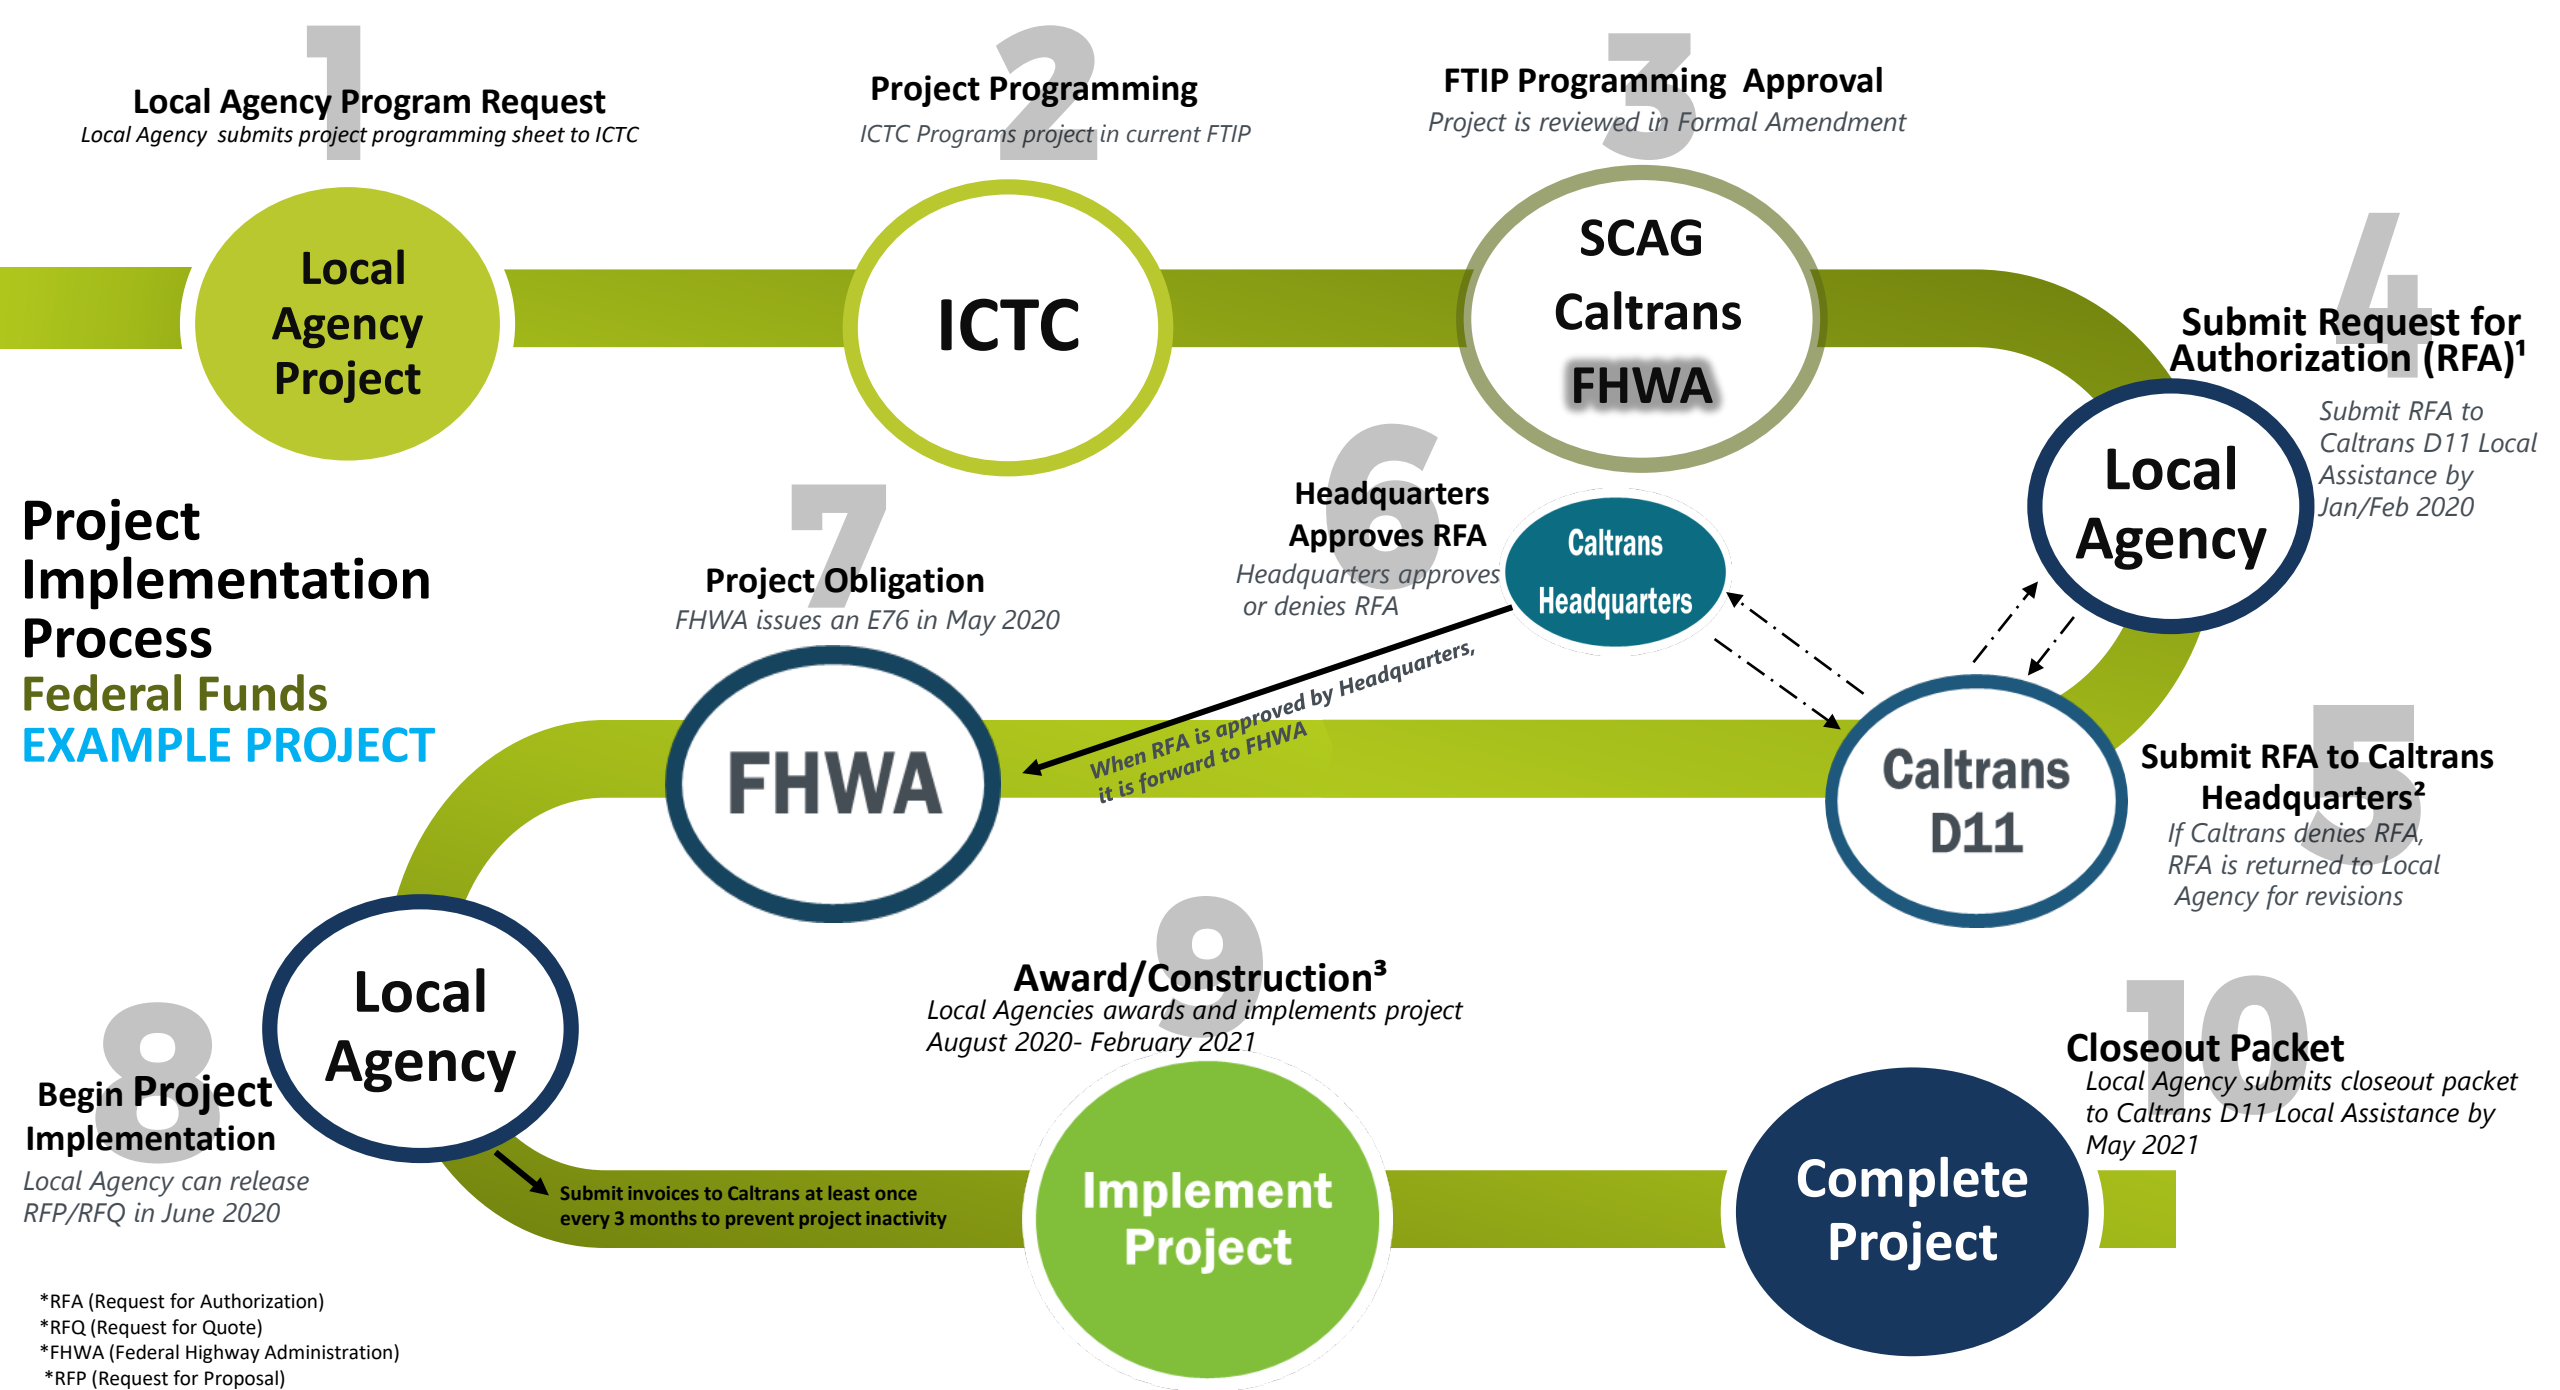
1
Local Agency Program Request
Local Agency submits project programming sheet to ICTC

2
Project Programming
ICTC Programs project in current FTIP

3
FTIP Programming Approval
Project is reviewed in Formal Amendment

Local Agency Project

ICTC

SCAG
Caltrans
FHWA

4
Submit Request for Authorization (RFA)$^1$
Submit RFA to Caltrans D11 Local Assistance by Jan/Feb 2020

Local Agency

Project Implementation Process
Federal Funds
EXAMPLE PROJECT

7
Project Obligation
FHWA issues an E76 in May 2020

6
Headquarters Approves RFA
Headquarters approves or denies RFA

Caltrans Headquarters

When RFA is approved by Headquarters, it is forward to FHWA

FHWA

Caltrans D11

5
Submit RFA to Caltrans Headquarters$^2$
If Caltrans denies RFA, RFA is returned to Local Agency for revisions

9
Award/Construction$^3$
Local Agencies awards and implements project
August 2020- February 2021

10
Closeout Packet
Local Agency submits closeout packet to Caltrans D11 Local Assistance by May 2021

Local Agency

8
Begin Project Implementation
Local Agency can release RFP/RFQ in June 2020

Submit invoices to Caltrans at least once every 3 months to prevent project inactivity

Implement Project

Complete Project

*RFA (Request for Authorization)
*RFQ (Request for Quote)
*FHWA (Federal Highway Administration)
*RFP (Request for Proposal)